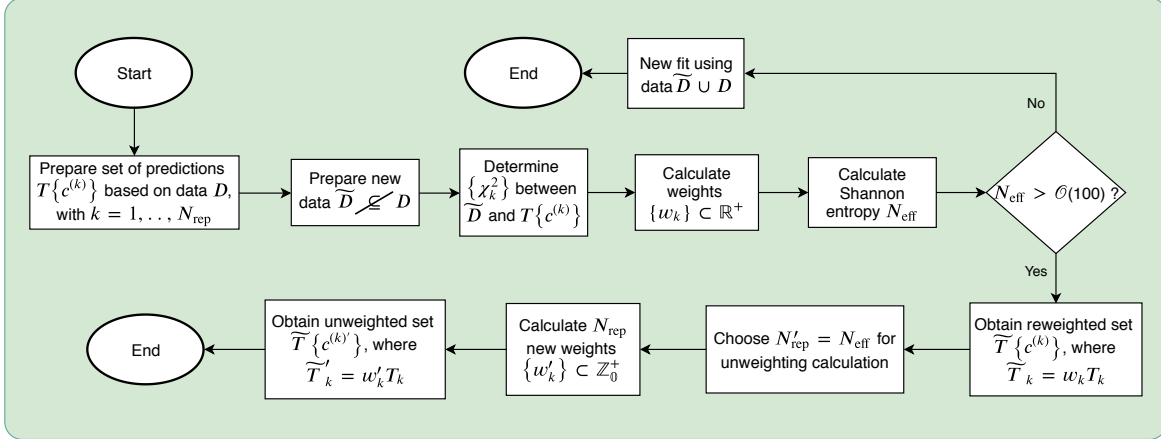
Start

Prepare set of predictions $T\{c^{(k)}\}$ based on data $D$, with $k = 1, \ldots, N_{\text{rep}}$

Prepare new data $\widetilde{D} \not\subseteq D$

Determine $\{\chi_k^2\}$ between $\widetilde{D}$ and $T\{c^{(k)}\}$

Calculate weights $\{w_k\} \subset \mathbb{R}^+$

Calculate Shannon entropy $N_{\text{eff}}$

$N_{\text{eff}} > \mathcal{O}(100)$ ?

No

New fit using data $\widetilde{D} \cup D$

End

Yes

Obtain reweighted set $\widetilde{T}\{c^{(k)}\}$, where $\widetilde{T}_k = w_k T_k$

Choose $N'_{\text{rep}} = N_{\text{eff}}$ for unweighting calculation

Calculate $N_{\text{rep}}$ new weights $\{w'_k\} \subset \mathbb{Z}_0^+$

Obtain unweighted set $\widetilde{T}'\{c^{(k)'}\}$, where $\widetilde{T}'_k = w'_k T_k$

End